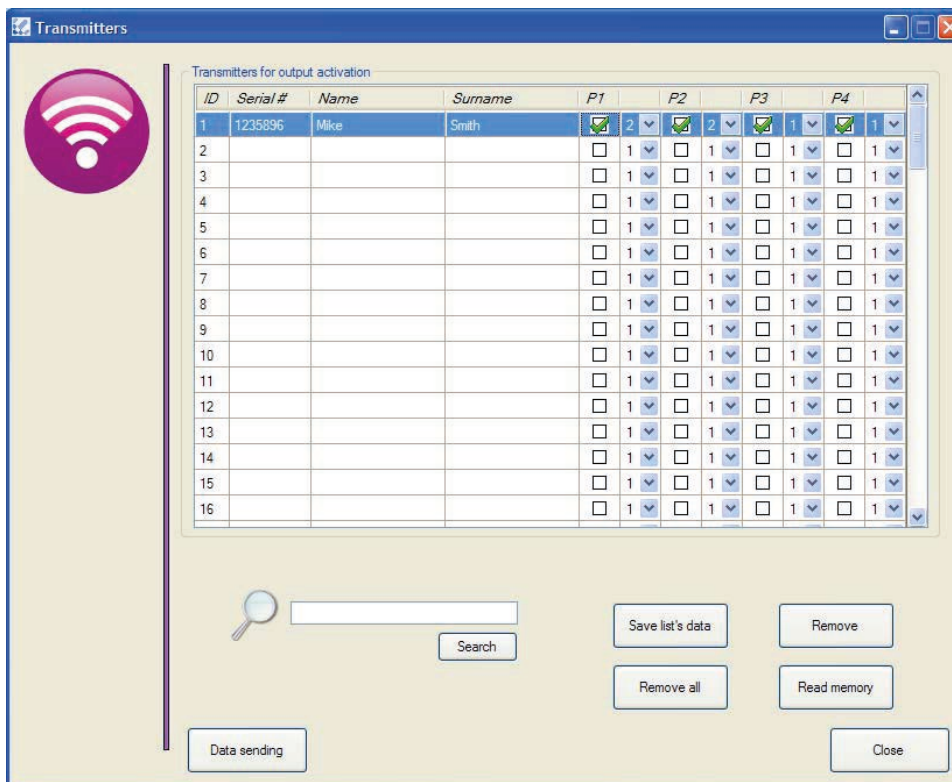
Transmitters

Transmitters for output activation

| ID | Serial # | Name | Surname | P1 | | P2 | | P3 | | P4 | |
|---|---|---|---|---|---|---|---|---|---|---|---|
| 1 | 1235896 | Mike | Smith | ☑ | 2 | ☑ | 2 | ☑ | 1 | ☑ | 1 |
| 2 | | | | ☐ | 1 | ☐ | 1 | ☐ | 1 | ☐ | 1 |
| 3 | | | | ☐ | 1 | ☐ | 1 | ☐ | 1 | ☐ | 1 |
| 4 | | | | ☐ | 1 | ☐ | 1 | ☐ | 1 | ☐ | 1 |
| 5 | | | | ☐ | 1 | ☐ | 1 | ☐ | 1 | ☐ | 1 |
| 6 | | | | ☐ | 1 | ☐ | 1 | ☐ | 1 | ☐ | 1 |
| 7 | | | | ☐ | 1 | ☐ | 1 | ☐ | 1 | ☐ | 1 |
| 8 | | | | ☐ | 1 | ☐ | 1 | ☐ | 1 | ☐ | 1 |
| 9 | | | | ☐ | 1 | ☐ | 1 | ☐ | 1 | ☐ | 1 |
| 10 | | | | ☐ | 1 | ☐ | 1 | ☐ | 1 | ☐ | 1 |
| 11 | | | | ☐ | 1 | ☐ | 1 | ☐ | 1 | ☐ | 1 |
| 12 | | | | ☐ | 1 | ☐ | 1 | ☐ | 1 | ☐ | 1 |
| 13 | | | | ☐ | 1 | ☐ | 1 | ☐ | 1 | ☐ | 1 |
| 14 | | | | ☐ | 1 | ☐ | 1 | ☐ | 1 | ☐ | 1 |
| 15 | | | | ☐ | 1 | ☐ | 1 | ☐ | 1 | ☐ | 1 |
| 16 | | | | ☐ | 1 | ☐ | 1 | ☐ | 1 | ☐ | 1 |

Search

Save list's data

Remove

Remove all

Read memory

Data sending

Close